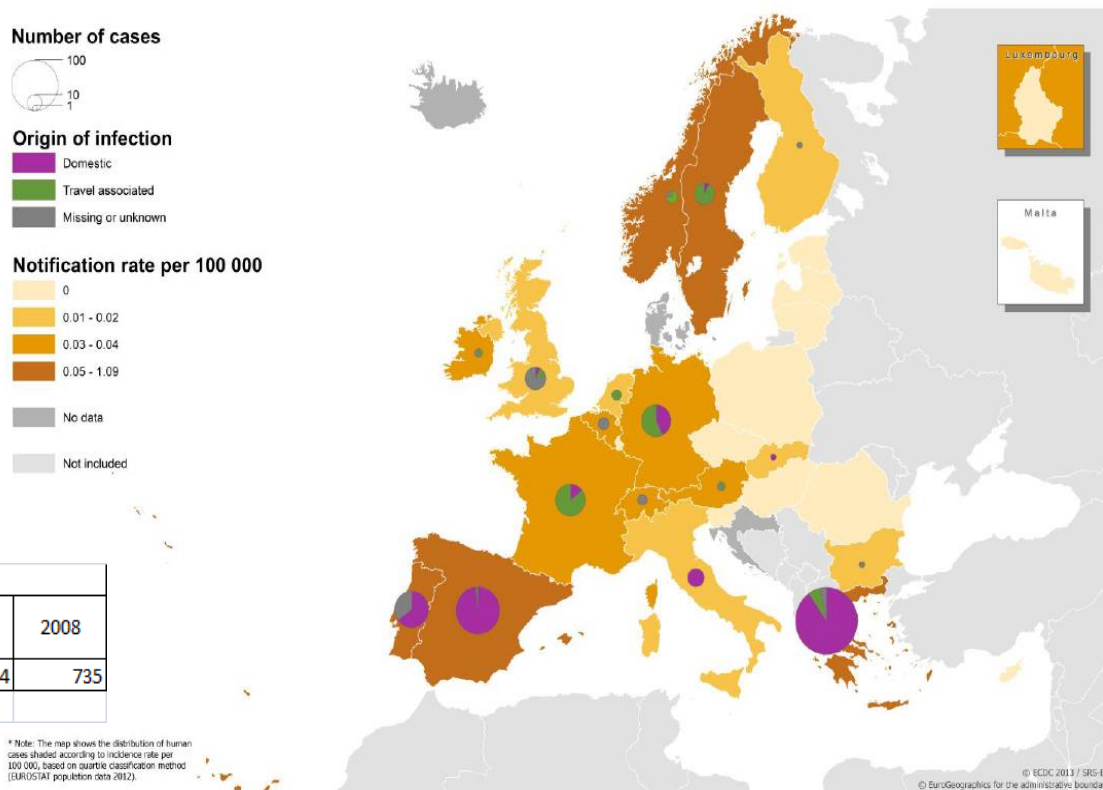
Number of cases
100
10
1

Origin of infection
Domestic
Travel associated
Missing or unknown

Notification rate per 100 000
0
0.01 - 0.02
0.03 - 0.04
0.05 - 1.09

No data

Not included

Luxembourg

Malta

| 2008 |
|---|
| 4 735 |

* Note: The map shows the distribution of human cases shaded according to incidence rate per 100 000, based on quartile classification method (EUROSTAT population data 2012).

© ECDC 2013 / SRS-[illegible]
© EuroGeographics for the administrative bounda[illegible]